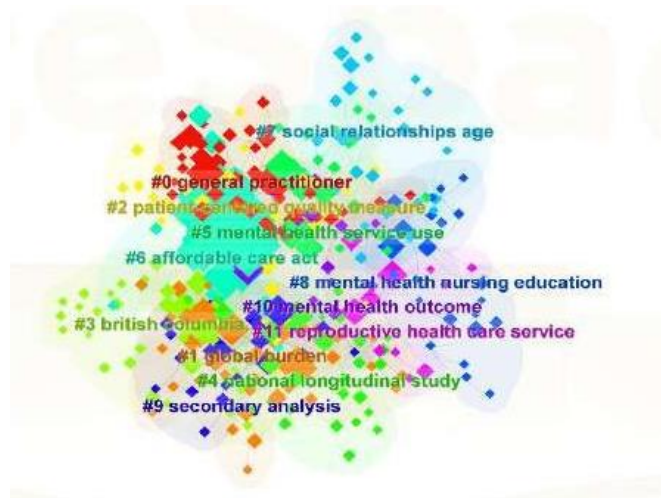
#7 social relationships age

#0 general practitioner

#2 patient-centered quality measure

#5 mental health service use

#6 affordable care act

#8 mental health nursing education

#10 mental health outcome

#3 british columbia

#11 reproductive health care service

#1 global burden

#4 national longitudinal study

#9 secondary analysis